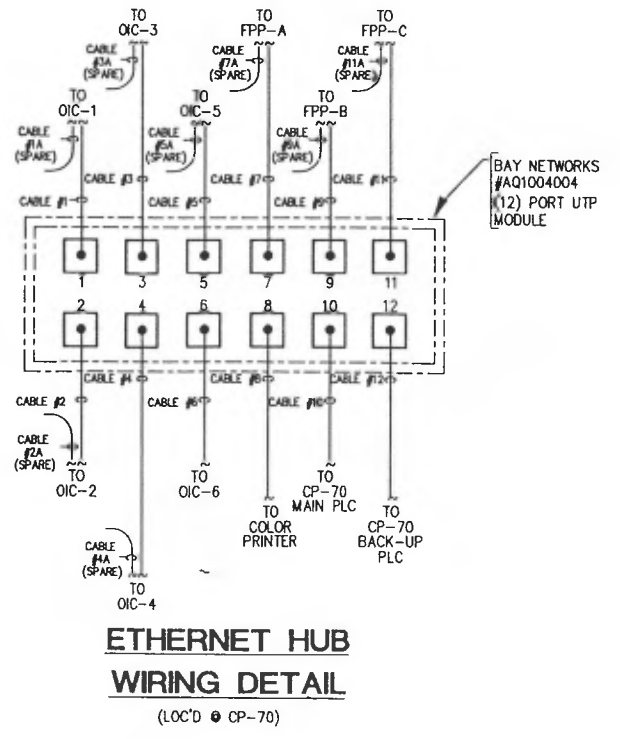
TO
OIC-3

TO
FPP-A

TO
FPP-C

CABLE
#3A
(SPARE)

CABLE
#7A
(SPARE)

CABLE
#11A
(SPARE)

TO
OIC-1

TO
OIC-5

TO
FPP-B

CABLE
#1A
(SPARE)

CABLE
#5A
(SPARE)

CABLE
#9A
(SPARE)

CABLE #3

CABLE #7

CABLE #11

CABLE #1

CABLE #5

CABLE #9

BAY NETWORKS
#AQ1004004
(12) PORT UTP
MODULE

1 3 5 7 9 11

2 4 6 8 10 12

CABLE #4

CABLE #8

CABLE #12

CABLE #2

CABLE #6

CABLE #10

CABLE
#2A
(SPARE)

TO
OIC-2

TO
OIC-6

TO
CP-70
MAIN PLC

TO
COLOR
PRINTER

TO
CP-70
BACK-UP
PLC

CABLE
#4A
(SPARE)

TO
OIC-4

ETHERNET HUB

WIRING DETAIL

(LOC'D @ CP-70)